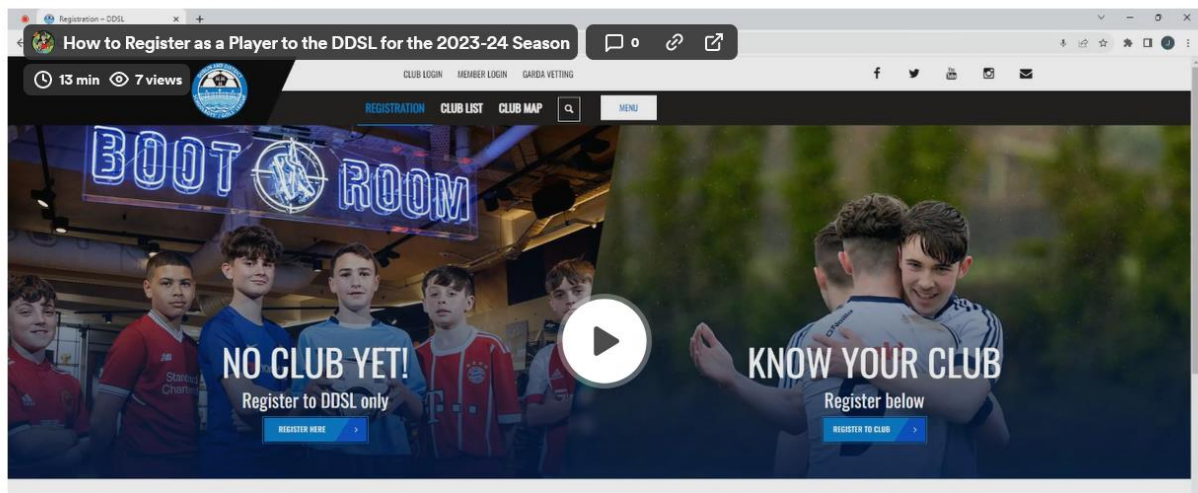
Registration – DDSL

How to Register as a Player to the DDSL for the 2023-24 Season

0

13 min 7 views

CLUB LOGIN MEMBER LOGIN GARDA VETTING

REGISTRATION CLUB LIST CLUB MAP

MENU

BOOT ROOM

NO CLUB YET!

Register to DDSL only

REGISTER HERE >

KNOW YOUR CLUB

Register below

REGISTER TO CLUB >